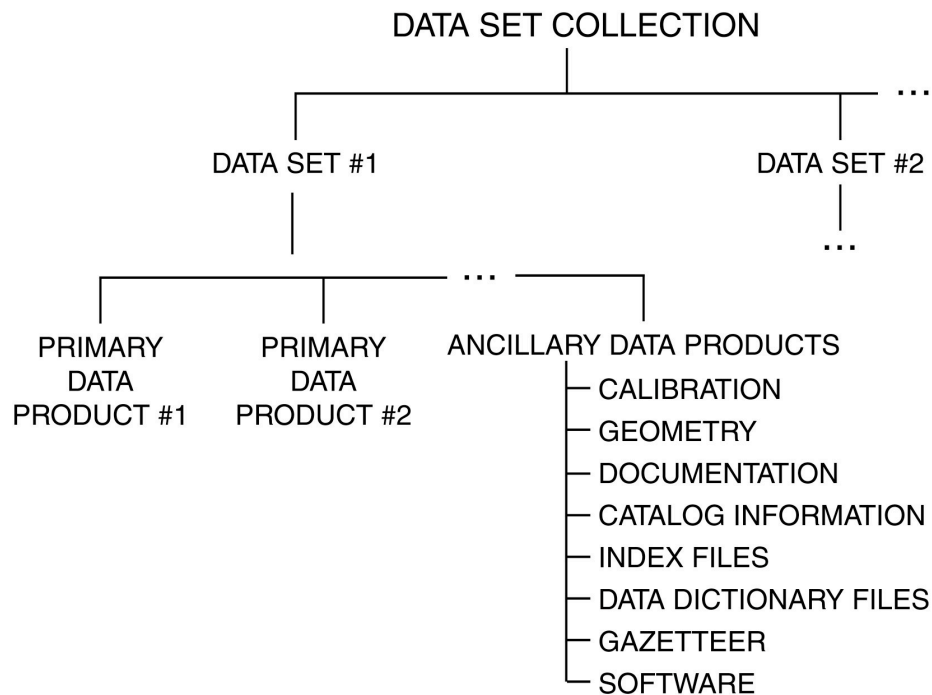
DATA SET COLLECTION

...

DATA SET #1

DATA SET #2

...

...

PRIMARY DATA PRODUCT #1

PRIMARY DATA PRODUCT #2

ANCILLARY DATA PRODUCTS

CALIBRATION
GEOMETRY
DOCUMENTATION
CATALOG INFORMATION
INDEX FILES
DATA DICTIONARY FILES
GAZETTEER
SOFTWARE